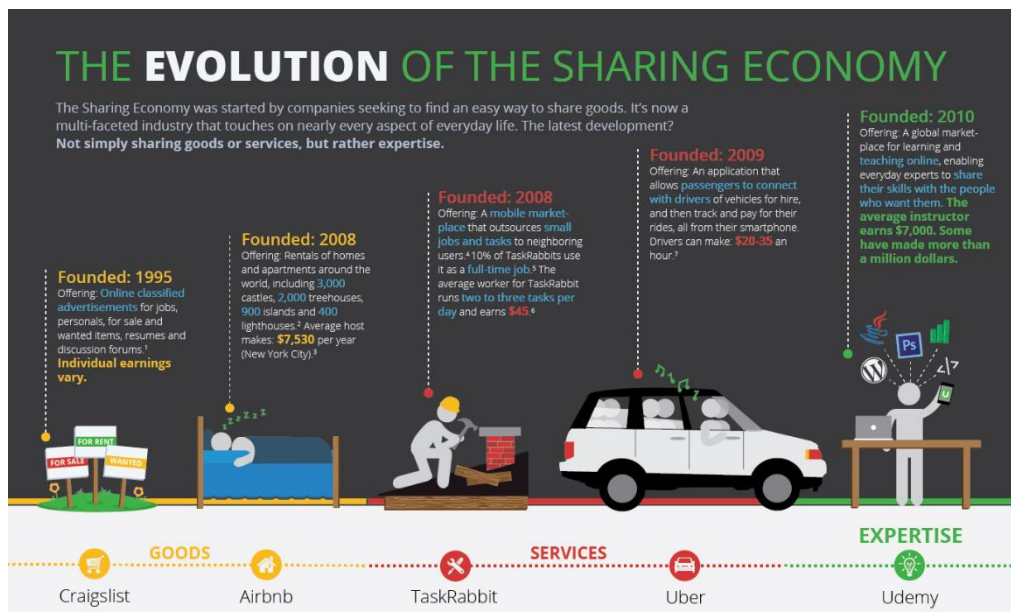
THE EVOLUTION OF THE SHARING ECONOMY

The Sharing Economy was started by companies seeking to find an easy way to share goods. It's now a multi-faceted industry that touches on nearly every aspect of everyday life. The latest development? **Not simply sharing goods or services, but rather expertise.**

Founded: 1995
Offering: Online classified advertisements for jobs, personals, for sale and wanted items, resumes and discussion forums.¹ Individual earnings vary.

Founded: 2008
Offering: Rentals of homes and apartments around the world, including 3,000 castles, 2,000 treehouses, 900 islands and 400 lighthouses.² Average host makes: $7,530 per year (New York City).³

Founded: 2008
Offering: A mobile marketplace that outsources small jobs and tasks to neighboring users.⁴ 10% of TaskRabbits use it as a full-time job.⁵ The average worker for TaskRabbit runs two to three tasks per day and earns $45.⁶

Founded: 2009
Offering: An application that allows passengers to connect with drivers of vehicles for hire, and then track and pay for their rides, all from their smartphone. Drivers can make: $20-35 an hour.⁷

Founded: 2010
Offering: A global marketplace for learning and teaching online, enabling everyday experts to share their skills with the people who want them. The average instructor earns $7,000. Some have made more than a million dollars.

FOR RENT
FOR SALE
WANTED
Z Z Z Z
Ps

GOODS
SERVICES
EXPERTISE

Craigslist
Airbnb
TaskRabbit
Uber
Udemy